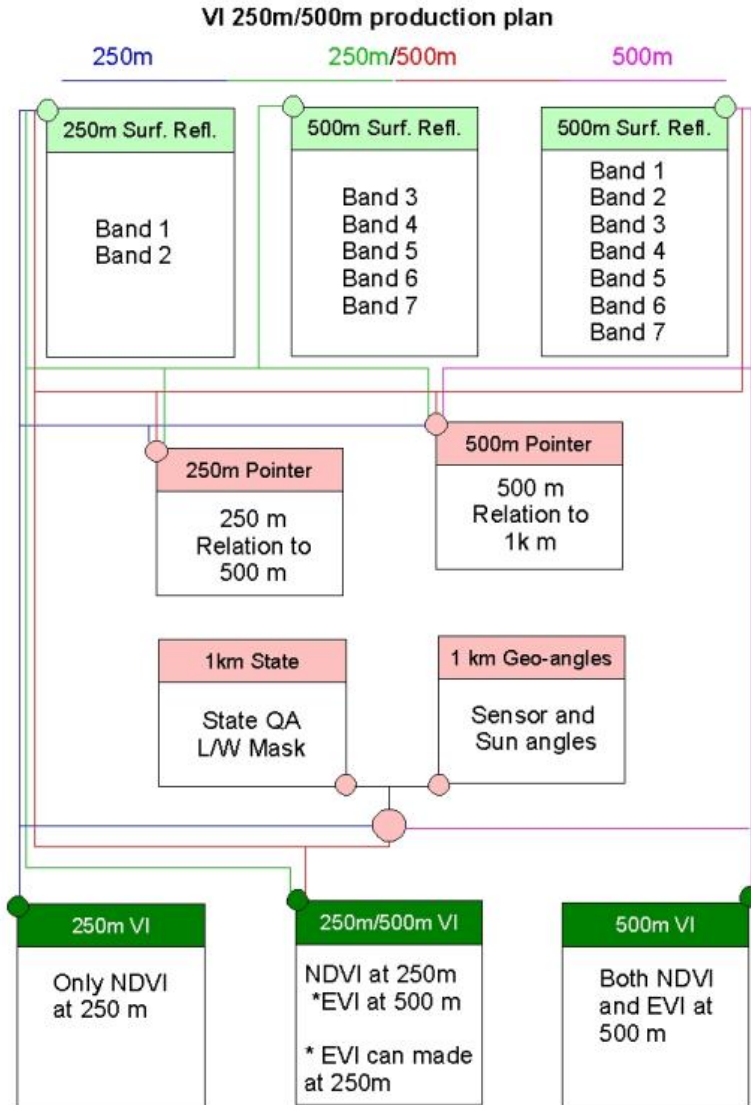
VI 250m/500m production plan

250m

250m/500m

500m

250m Surf. Refl.

Band 1
Band 2

500m Surf. Refl.

Band 3
Band 4
Band 5
Band 6
Band 7

500m Surf. Refl.

Band 1
Band 2
Band 3
Band 4
Band 5
Band 6
Band 7

250m Pointer

250 m
Relation to
500 m

500m Pointer

500 m
Relation to
1k m

1km State

State QA
L/W Mask

1 km Geo-angles

Sensor and
Sun angles

250m VI

Only NDVI
at 250 m

250m/500m VI

NDVI at 250m
*EVI at 500 m

* EVI can made
at 250m

500m VI

Both NDVI
and EVI at
500 m